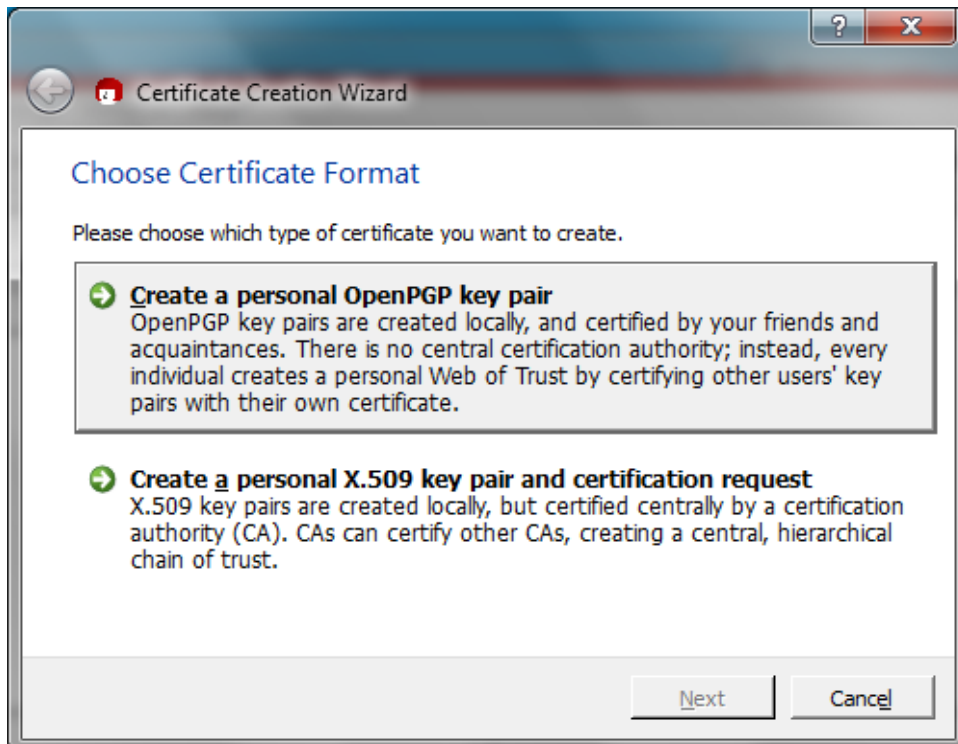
?
X
Certificate Creation Wizard

Choose Certificate Format

Please choose which type of certificate you want to create.

Create a personal OpenPGP key pair
OpenPGP key pairs are created locally, and certified by your friends and acquaintances. There is no central certification authority; instead, every individual creates a personal Web of Trust by certifying other users' key pairs with their own certificate.

Create a personal X.509 key pair and certification request
X.509 key pairs are created locally, but certified centrally by a certification authority (CA). CAs can certify other CAs, creating a central, hierarchical chain of trust.

Next
Cancel